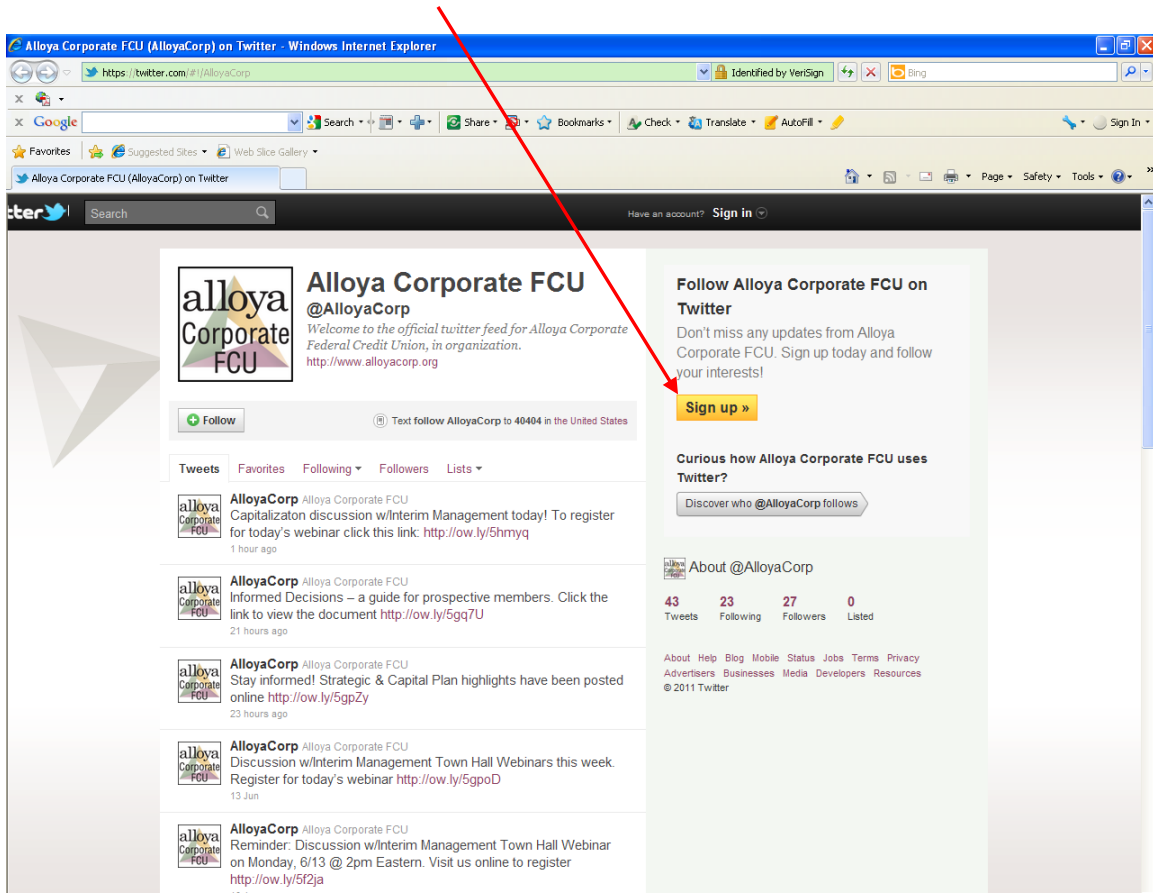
Alloya Corporate FCU (AlloyaCorp) on Twitter - Windows Internet Explorer

https://twitter.com/#!/AlloyaCorp

Identified by VeriSign

Bing

Google

Search

Share

Bookmarks

Check

Translate

AutoFill

Sign In

Favorites

Suggested Sites

Web Slice Gallery

Alloya Corporate FCU (AlloyaCorp) on Twitter

Page

Safety

Tools

tter

Search

Have an account? Sign in

alloya Corporate FCU

Alloya Corporate FCU

@AlloyaCorp

Welcome to the official twitter feed for Alloya Corporate Federal Credit Union, in organization.

http://www.alloyacorp.org

Follow

Text follow AlloyaCorp to 40404 in the United States

Tweets Favorites Following Followers Lists

AlloyaCorp Alloya Corporate FCU
Capitalizaton discussion w/Interim Management today! To register for today's webinar click this link: http://ow.ly/5hmyq
1 hour ago

AlloyaCorp Alloya Corporate FCU
Informed Decisions – a guide for prospective members. Click the link to view the document http://ow.ly/5gq7U
21 hours ago

AlloyaCorp Alloya Corporate FCU
Stay informed! Strategic & Capital Plan highlights have been posted online http://ow.ly/5gpZy
23 hours ago

AlloyaCorp Alloya Corporate FCU
Discussion w/Interim Management Town Hall Webinars this week. Register for today's webinar http://ow.ly/5gpoD
13 Jun

AlloyaCorp Alloya Corporate FCU
Reminder: Discussion w/Interim Management Town Hall Webinar on Monday, 6/13 @ 2pm Eastern. Visit us online to register http://ow.ly/5f2ja

Follow Alloya Corporate FCU on Twitter

Don't miss any updates from Alloya Corporate FCU. Sign up today and follow your interests!

Sign up »

Curious how Alloya Corporate FCU uses Twitter?

Discover who @AlloyaCorp follows

About @AlloyaCorp

43 Tweets 23 Following 27 Followers 0 Listed

About Help Blog Mobile Status Jobs Terms Privacy Advertisers Businesses Media Developers Resources
© 2011 Twitter